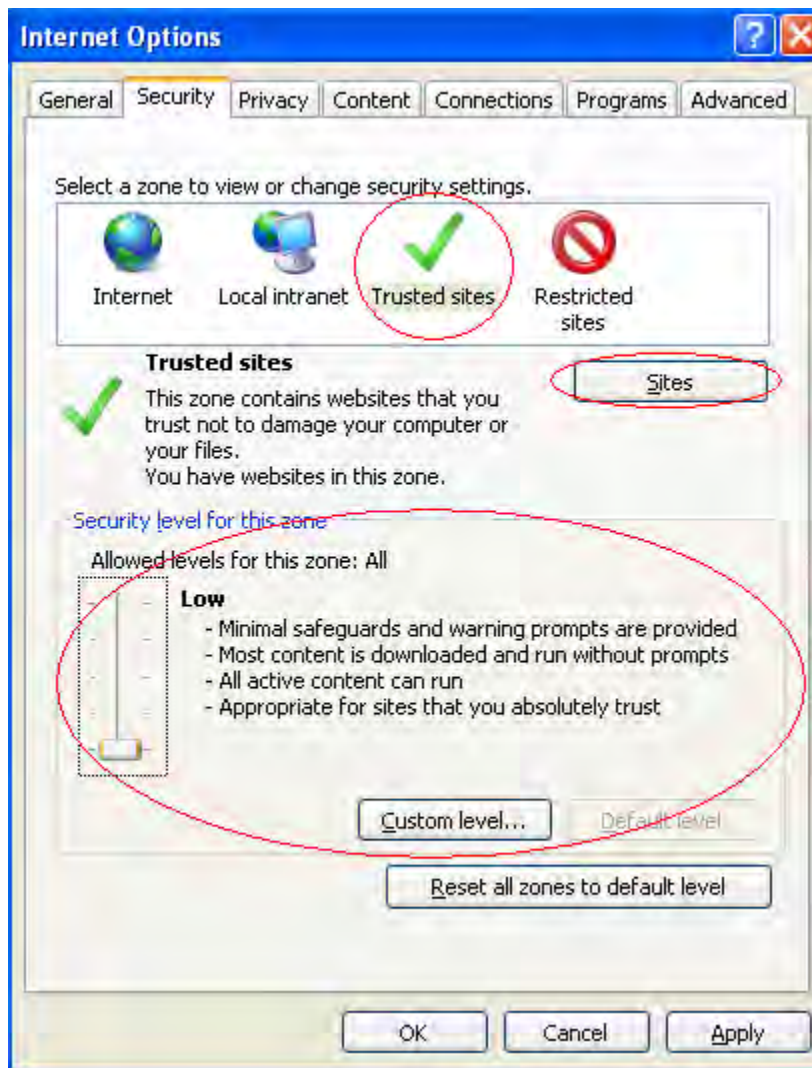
Internet Options

General Security Privacy Content Connections Programs Advanced

Select a zone to view or change security settings.

Internet Local intranet Trusted sites Restricted sites

Trusted sites

This zone contains websites that you trust not to damage your computer or your files.
You have websites in this zone.

Sites

Security level for this zone

Allowed levels for this zone: All

Low
- Minimal safeguards and warning prompts are provided
- Most content is downloaded and run without prompts
- All active content can run
- Appropriate for sites that you absolutely trust

Custom level... Default level

Reset all zones to default level

OK Cancel Apply